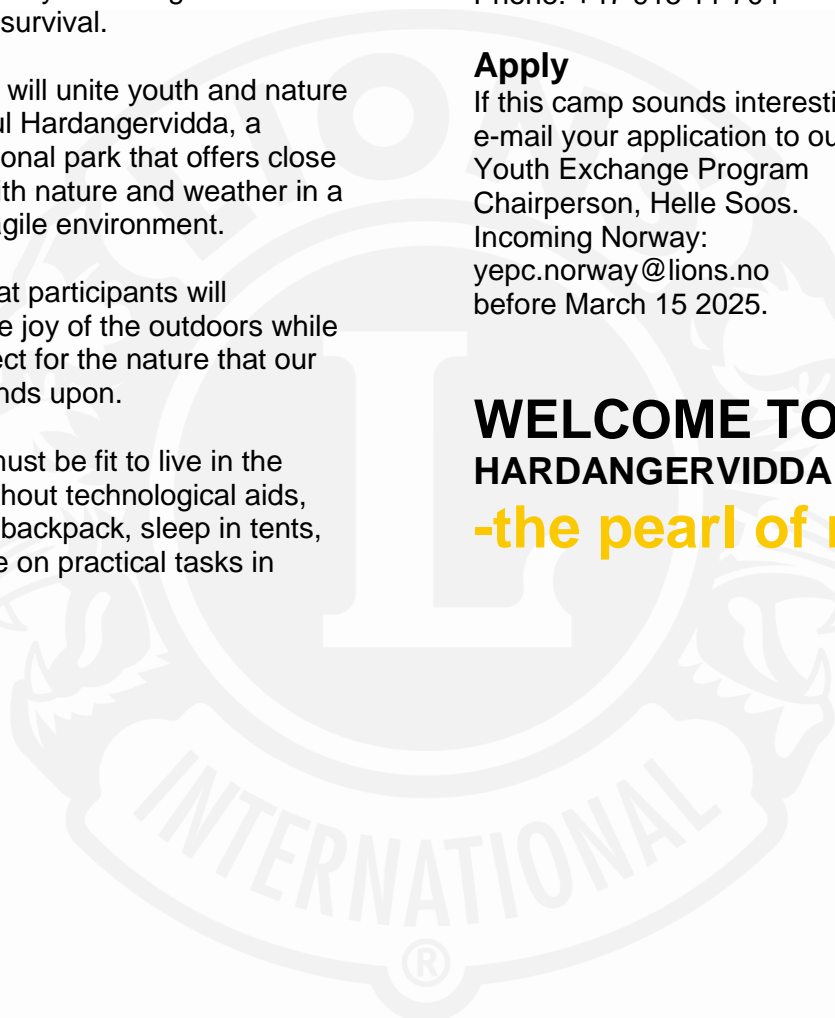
survival.

will unite youth and nature ul Hardangervidda, a onal park that offers close th nature and weather in a agile environment.

at participants will e joy of the outdoors while ect for the nature that our nds upon.

must be fit to live in the thout technological aids, backpack, sleep in tents, e on practical tasks in

Apply

If this camp sounds interesti e-mail your application to ou Youth Exchange Program Chairperson, Helle Soos. Incoming Norway: yepc.norway@lions.no before March 15 2025.

WELCOME TO
HARDANGERVIDDA
-the pearl of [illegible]

INTERNATIONAL
®